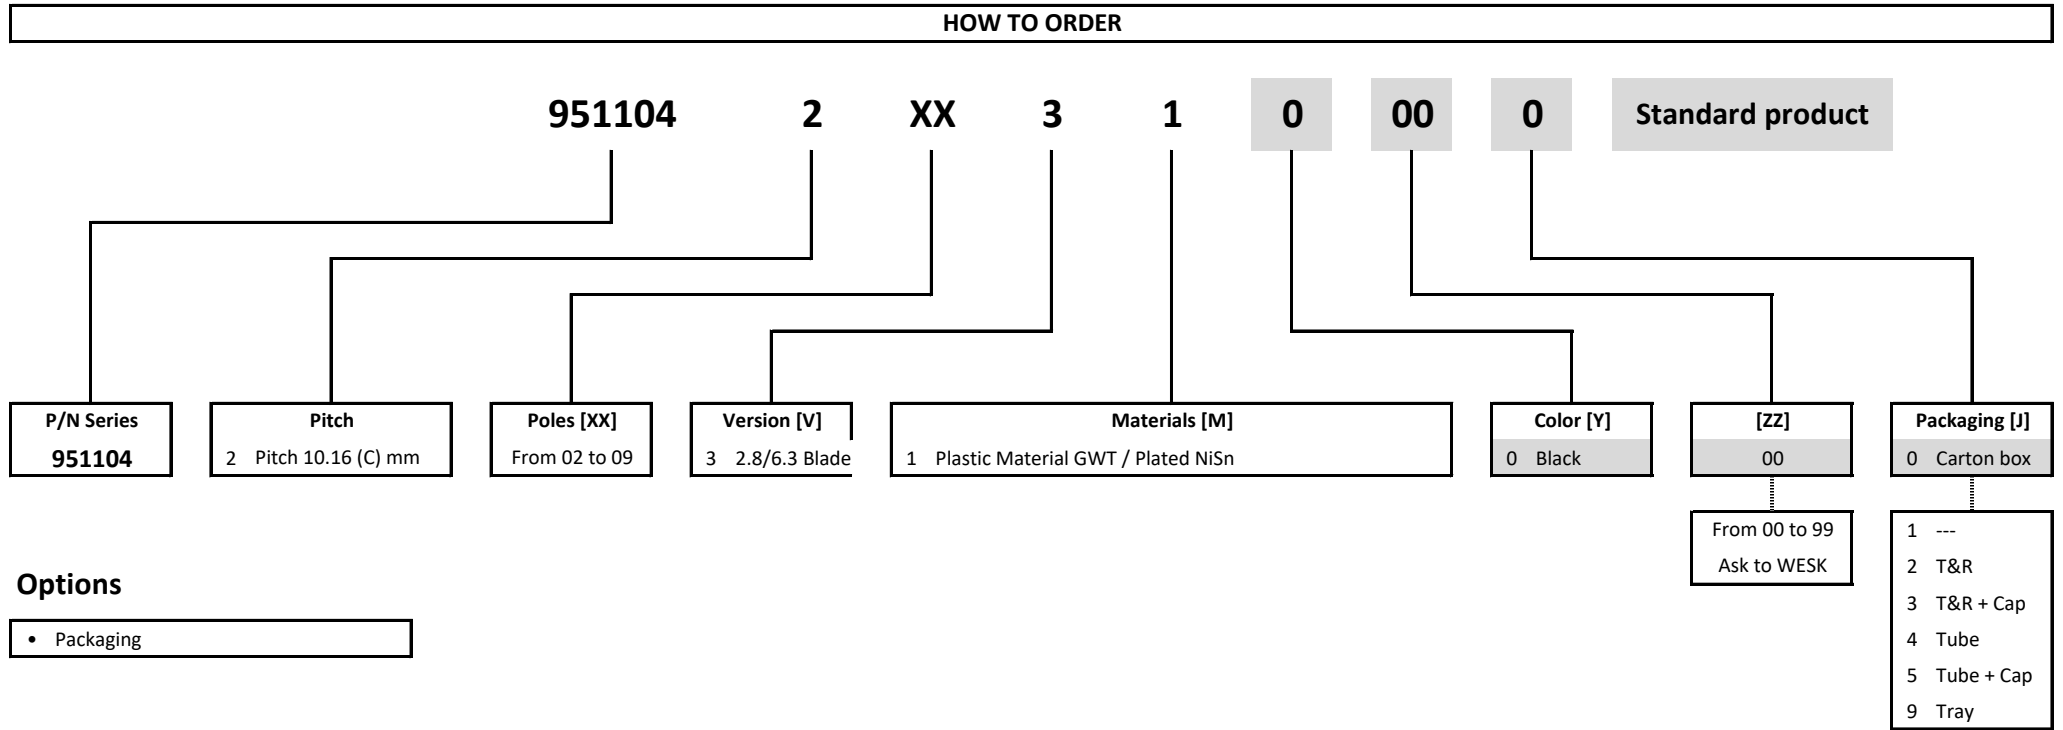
HOW TO ORDER

951104 2 XX 3 1 0 00 0 Standard product

P/N Series
951104

Pitch
2 Pitch 10.16 (C) mm

Poles [XX]
From 02 to 09

Version [V]
3 2.8/6.3 Blade

Materials [M]
1 Plastic Material GWT / Plated NiSn

Color [Y]
0 Black

[ZZ]
00

From 00 to 99
Ask to WESK

Packaging [J]
0 Carton box

1 ---
2 T&R
3 T&R + Cap
4 Tube
5 Tube + Cap
9 Tray

Options

• Packaging